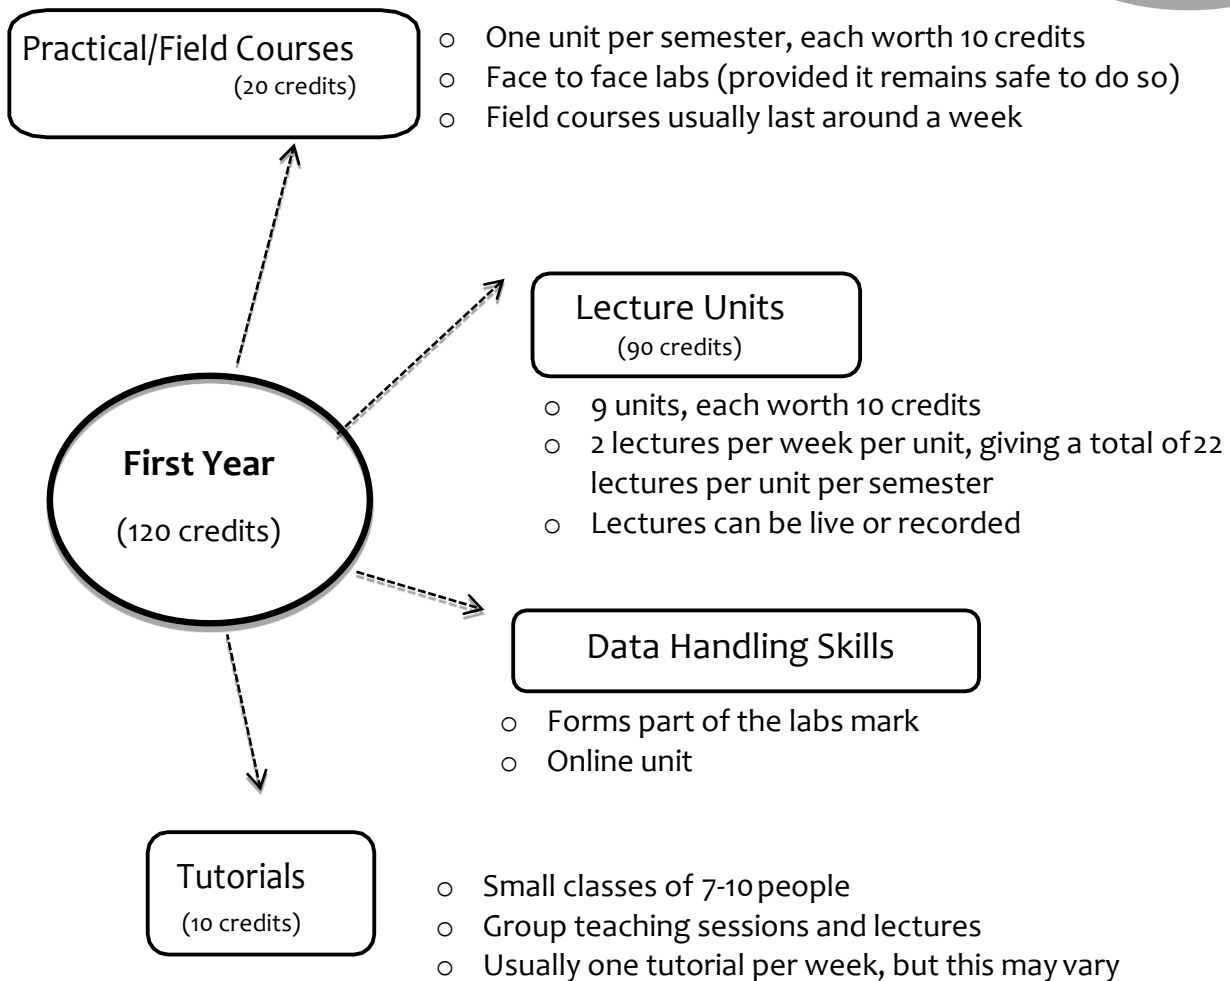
Practical/Field Courses
(20 credits)

- One unit per semester, each worth 10 credits
- Face to face labs (provided it remains safe to do so)
- Field courses usually last around a week

Lecture Units
(90 credits)

- 9 units, each worth 10 credits
- 2 lectures per week per unit, giving a total of 22 lectures per unit per semester
- Lectures can be live or recorded

First Year
(120 credits)

Data Handling Skills

- Forms part of the labs mark
- Online unit

Tutorials
(10 credits)

- Small classes of 7-10 people
- Group teaching sessions and lectures
- Usually one tutorial per week, but this may vary